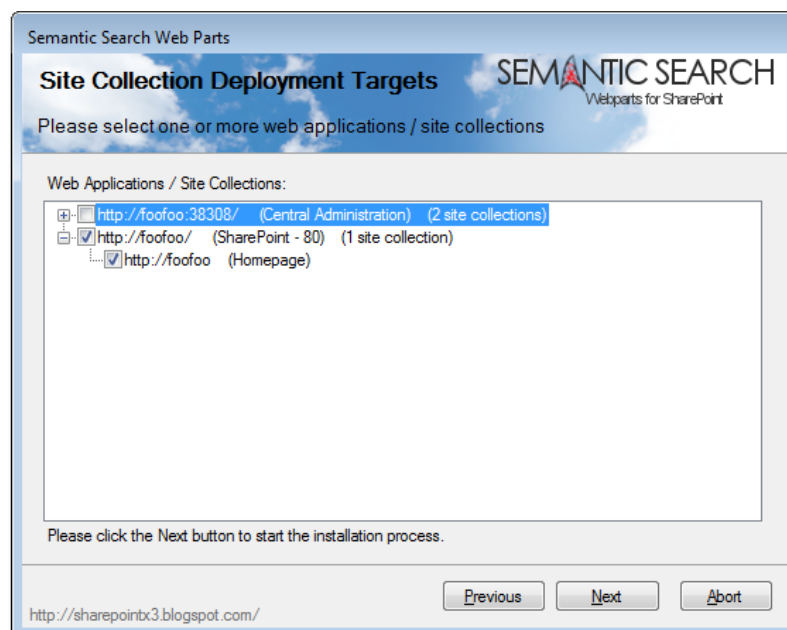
Semantic Search Web Parts

Site Collection Deployment Targets

SEMANTIC SEARCH
Webparts for SharePoint

Please select one or more web applications / site collections

Web Applications / Site Collections:

http://foofoo:38308/ (Central Administration) (2 site collections)
http://foofoo/ (SharePoint - 80) (1 site collection)
http://foofoo (Homepage)

Please click the Next button to start the installation process.

http://sharepointx3.blogspot.com/

Previous
Next
Abort